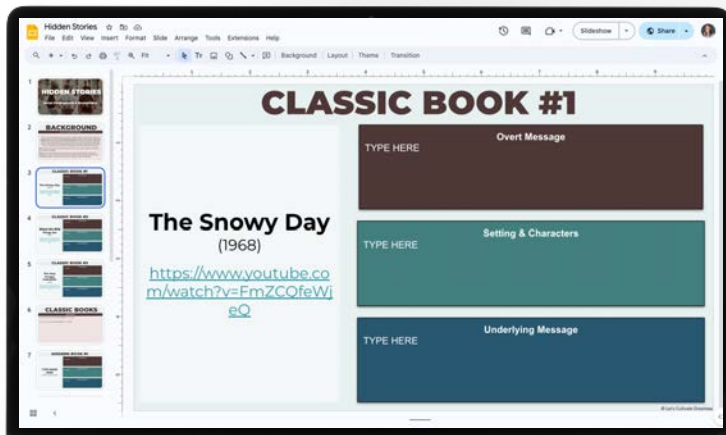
Hidden Stories
File Edit View Insert Format Slide Arrange Tools Extensions Help
Slideshow
Share
Fit
Background Layout Theme Transition

1
HIDDEN STORIES
2
BACKGROUND
3
CLASSIC BOOK #1
4
CLASSIC BOOK #2
5
CLASSIC BOOK #3
6
CLASSIC BOOKS
7
HIDDEN BOOK #1

CLASSIC BOOK #1

The Snowy Day
(1968)
https://www.youtube.com/watch?v=FmZCOfeWjeQ

Overt Message
TYPE HERE

Setting & Characters
TYPE HERE

Underlying Message
TYPE HERE

@ Let's Cultivate Greatness